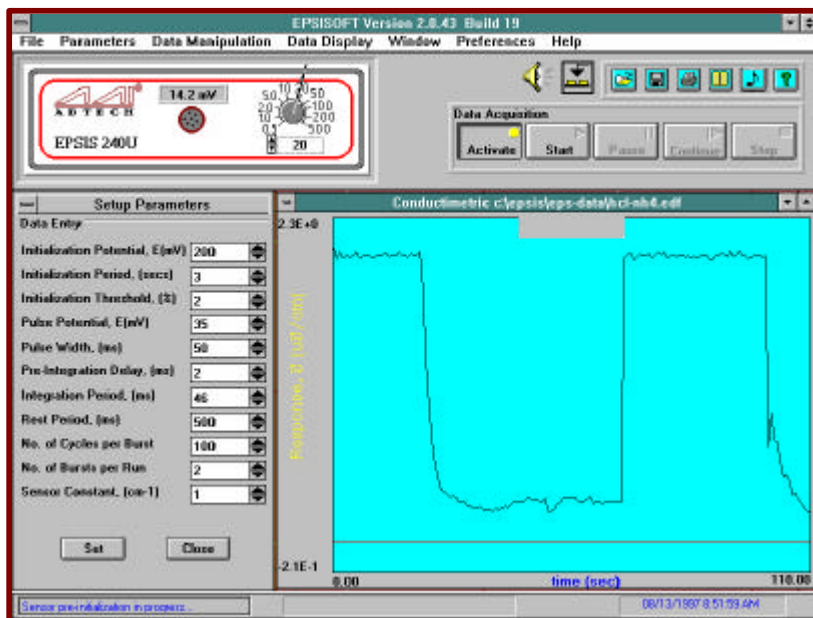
EPSISOFT Version 2.0.43 Build 19

File Parameters Data Manipulation Data Display Window Preferences Help

ADTECH
14.2 mV
EPSIS 240U
50 10 5 1 50 100 200 500 20 10 0.1
20

Data Acquisition
Activate Start Pause Continue Stop

Setup Parameters
Data Entry

| | |
|---|---|
| Initialization Potential, E(mV) | 200 |
| Initialization Period, (secs) | 3 |
| Initialization Threshold, (%) | 2 |
| Pulse Potential, E(mV) | 35 |
| Pulse Width, (ms) | 50 |
| Pre-Integration Delay, (ms) | 2 |
| Integration Period, (ms) | 46 |
| Rest Period, (ms) | 500 |
| No. of Cycles per Burst | 100 |
| No. of Bursts per Run | 2 |
| Sensor Constant, (cm-1) | 1 |

Set Close

Conductimetric c:\epsis\eps-data\hcl-nh4.edf

2.3E+0
Response, S (cm-1)
-2.1E-1
0.00
time (sec)
110.00

Sensor pre-initialization in progress...
08/13/1997 8:51:59 AM